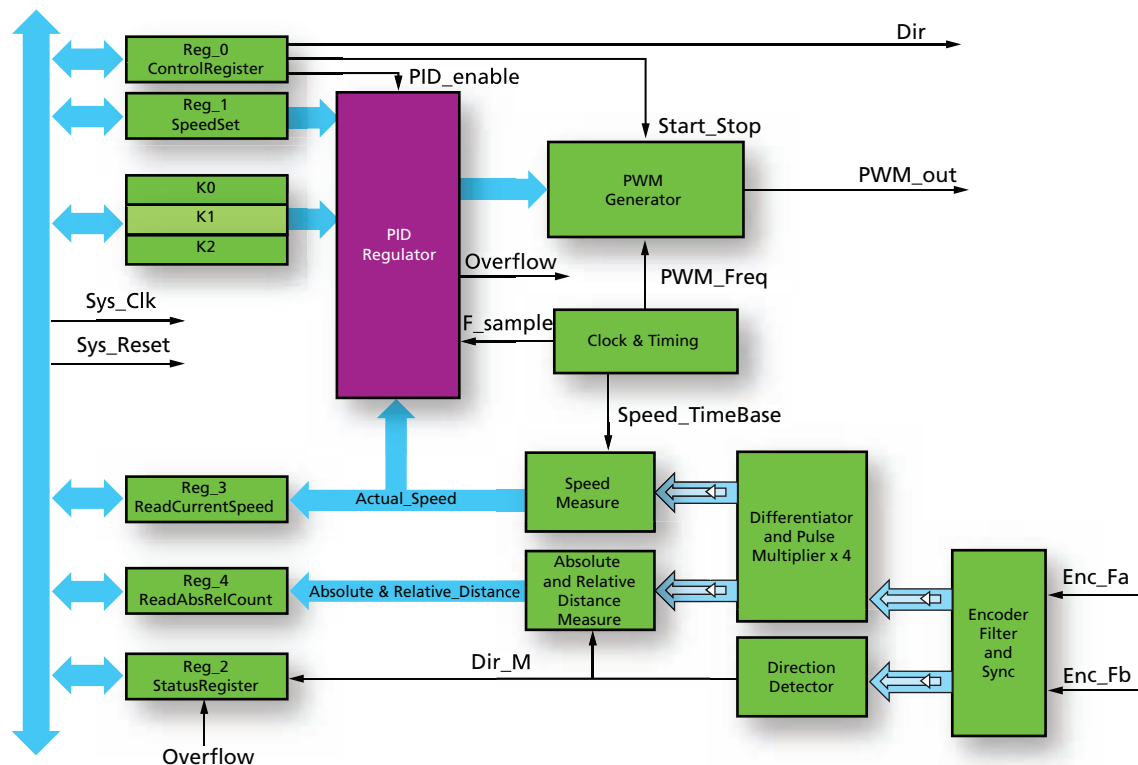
Reg_0
ControlRegister

Dir

PID_enable

Reg_1
SpeedSet

Start_Stop

K0
K1
K2

PID
Regulator

PWM
Generator

PWM_out

Overflow

PWM_Freq

Sys_Clk

F_sample

Clock & Timing

Sys_Reset

Speed_TimeBase

Reg_3
ReadCurrentSpeed

Actual_Speed

Speed
Measure

Differentiator
and Pulse
Multiplier x 4

Reg_4
ReadAbsRelCount

Absolute & Relative_Distance

Absolute
and Relative
Distance
Measure

Enc_Fa

Encoder
Filter
and
Sync

Reg_2
StatusRegister

Dir_M

Direction
Detector

Enc_Fb

Overflow